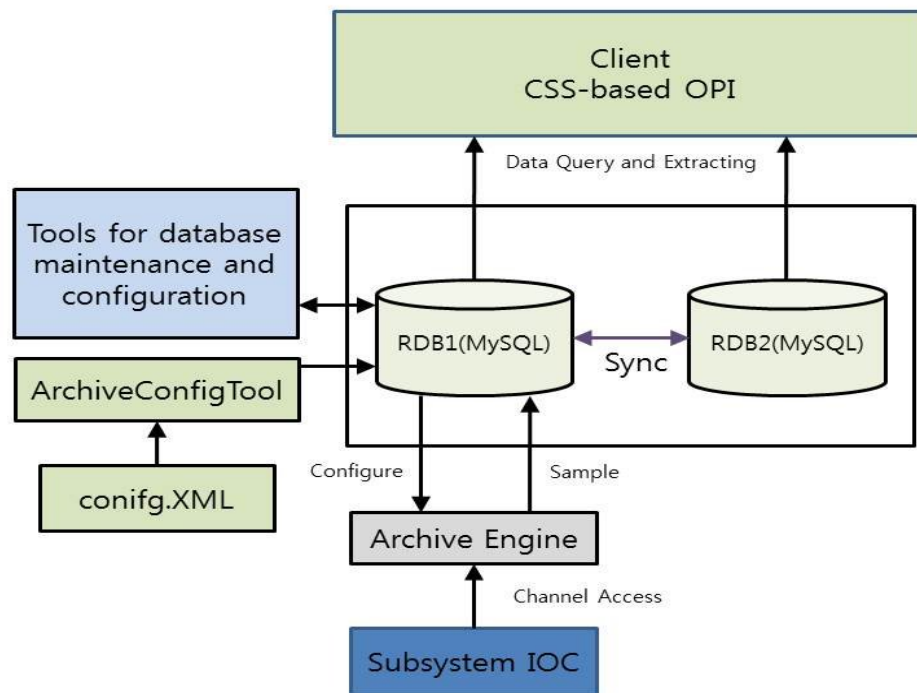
Client
CSS-based OPI

Data Query and Extracting

Tools for database maintenance and configuration

RDB1(MySQL)

Sync

RDB2(MySQL)

ArchiveConfigTool

conifg.XML

Configure

Sample

Archive Engine

Channel Access

Subsystem IOC